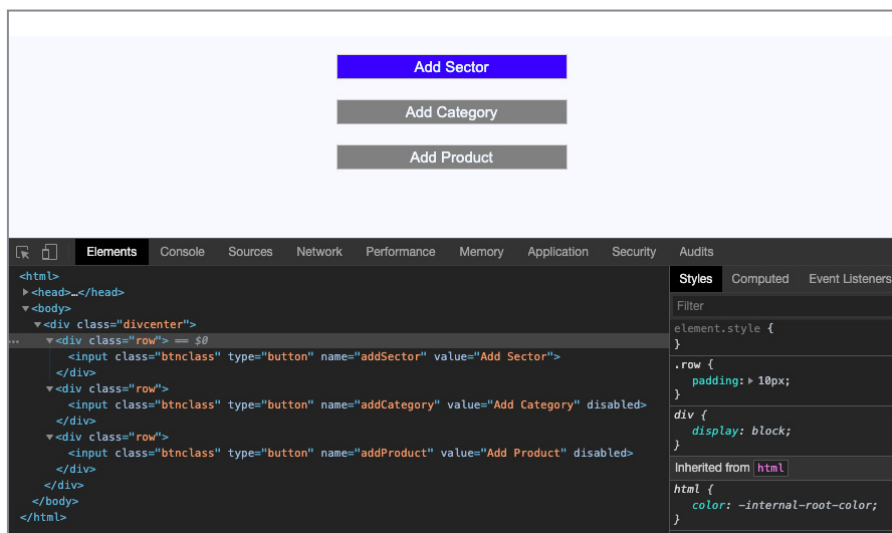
Add Sector

Add Category

Add Product

Elements Console Sources Network Performance Memory Application Security Audits

<html>
▶<head>…</head>
▼<body>
▼<div class="divcenter">
… ▼<div class="row"> == $0
<input class="btnclass" type="button" name="addSector" value="Add Sector">
</div>
▼<div class="row">
<input class="btnclass" type="button" name="addCategory" value="Add Category" disabled>
</div>
▼<div class="row">
<input class="btnclass" type="button" name="addProduct" value="Add Product" disabled>
</div>
</div>
</body>
</html>

Styles Computed Event Listeners

Filter

element.style {
}

.row {
padding: ▶ 10px;
}

div {
display: block;
}

Inherited from html

html {
color: -internal-root-color;
}